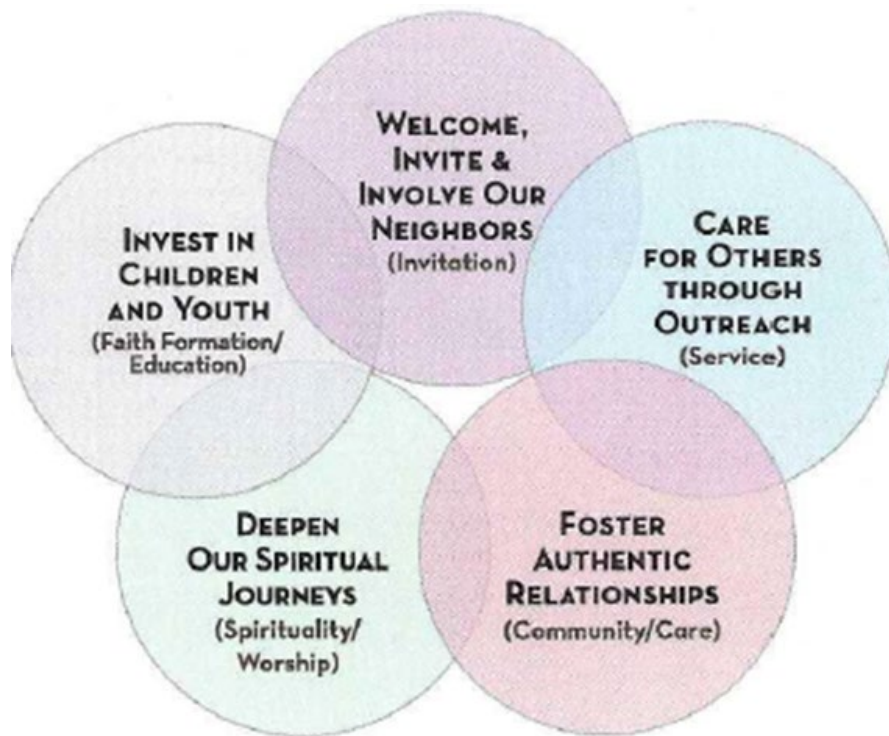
Welcome, Invite & Involve Our Neighbors
(Invitation)

Invest in Children and Youth
(Faith Formation/ Education)

Care for Others through Outreach
(Service)

Deepen Our Spiritual Journeys
(Spirituality/ Worship)

Foster Authentic Relationships
(Community/Care)